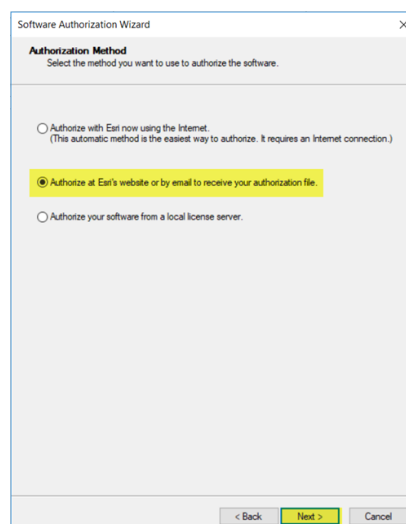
Software Authorization Wizard

Authorization Method
Select the method you want to use to authorize the software.

Authorize with Esri now using the Internet.
(This automatic method is the easiest way to authorize. It requires an Internet connection.)

Authorize at Esri's website or by email to receive your authorization file.

Authorize your software from a local license server.

< Back
Next >
Cancel